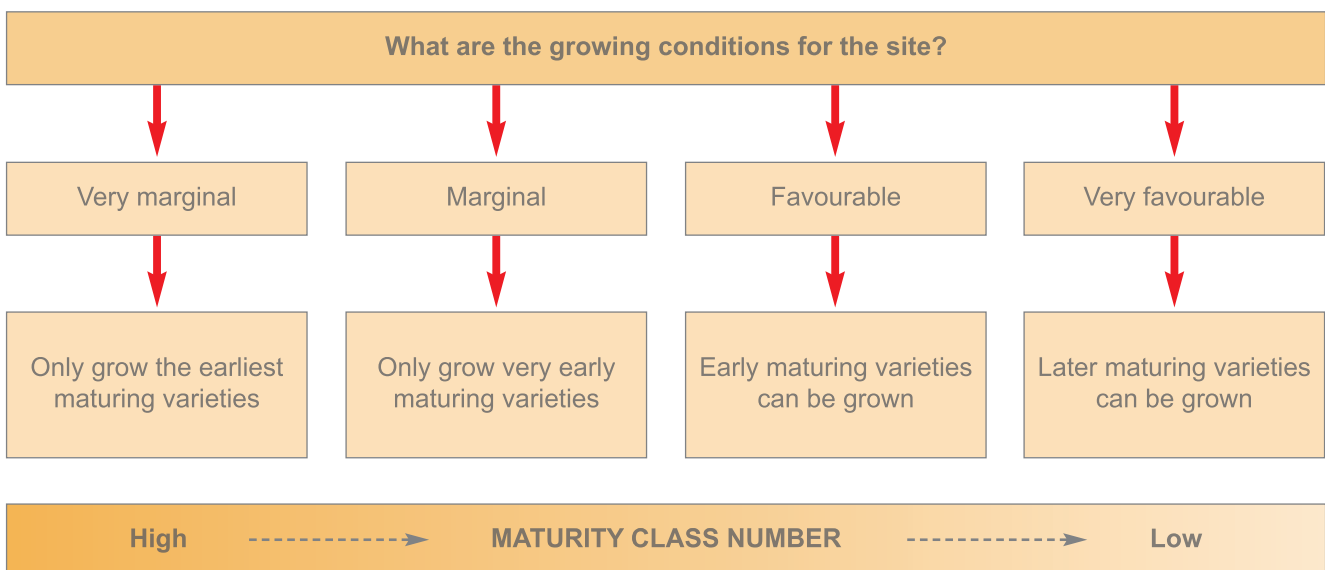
What are the growing conditions for the site?

Very marginal

Marginal

Favourable

Very favourable

Only grow the earliest maturing varieties

Only grow very early maturing varieties

Early maturing varieties can be grown

Later maturing varieties can be grown

High

MATURITY CLASS NUMBER

Low